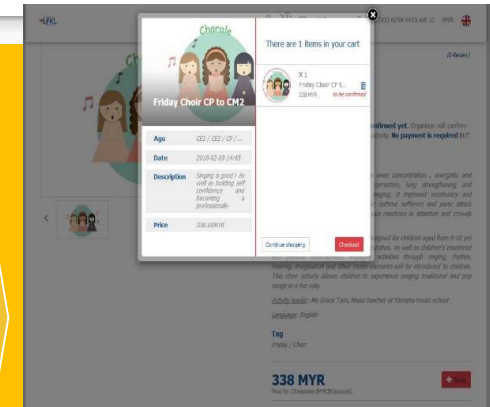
Chorale

Friday Choir CP to CM2

| Age | CE1 / CE2 / CF / ... |
|---|---|
| Date | 2018-02-09 04:45 |
| Description | Singing is good ! As well as building self confidence and becoming a professional... |
| Price | 338.00MYR |

There are 1 items in your cart

X 1
Friday Choir CP t...
338 MYR
to be confirmed

Continue shopping
Checkout

(0 Review)

confirmed yet. Organizer will confirm
No payment is required BUT

Activity leader: Ms Grace Tan, Music teacher at Yamaha music school

Language: English

Tag
Friday / Choir

338 MYR
Price for 10 sessions (MYR/session)